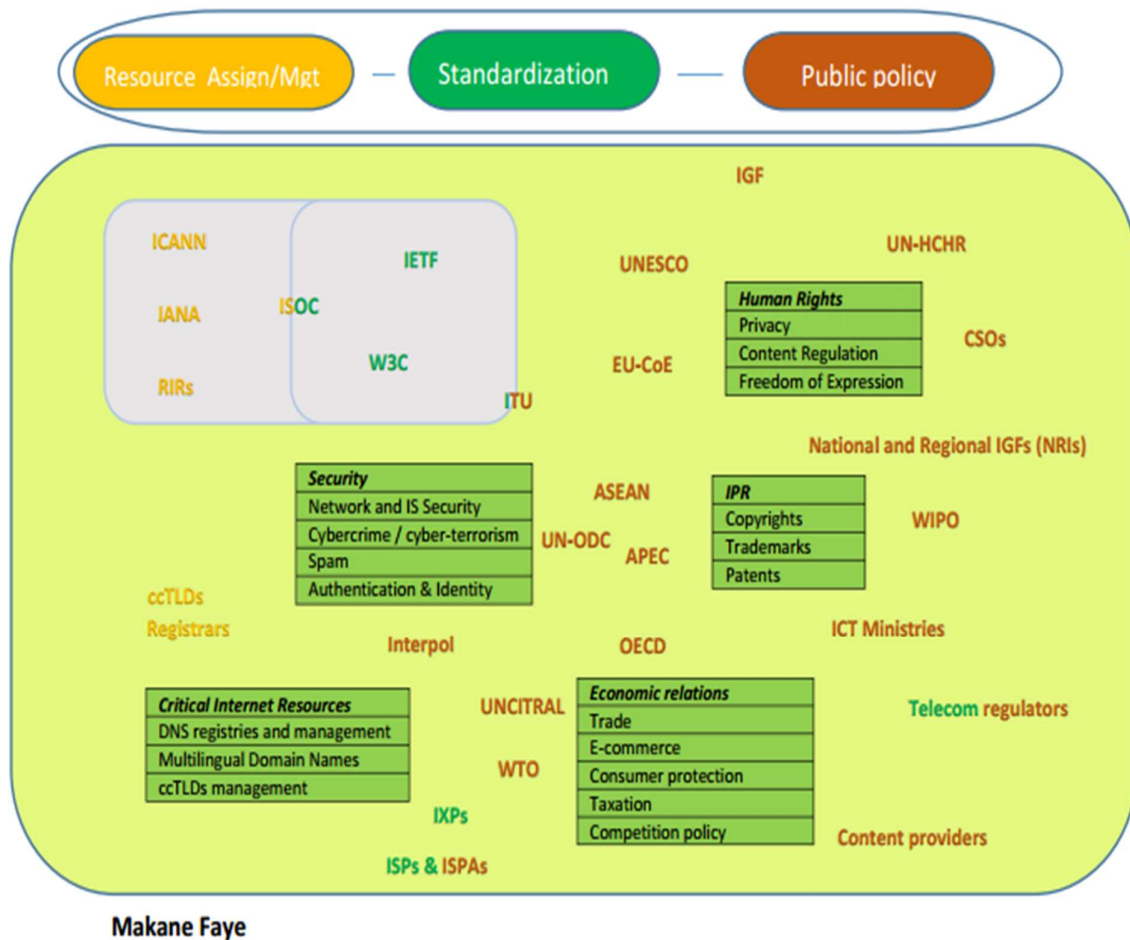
Resource Assign/Mgt — Standardization — Public policy

IGF

ICANN

IETF

UN-HCHR

UNESCO

IANA

ISOC

| Human Rights |
|---|
| Privacy |
| Content Regulation |
| Freedom of Expression |

CSOs

W3C

EU-CoE

RIRs

ITU

National and Regional IGFs (NRIs)

| Security |
|---|
| Network and IS Security |
| Cybercrime / cyber-terrorism |
| Spam |
| Authentication & Identity |

ASEAN

| IPR |
|---|
| Copyrights |
| Trademarks |
| Patents |

WIPO

UN-ODC

APEC

ccTLDs

Registrars

Interpol

OECD

ICT Ministries

| Critical Internet Resources |
|---|
| DNS registries and management |
| Multilingual Domain Names |
| ccTLDs management |

UNCITRAL

| Economic relations |
|---|
| Trade |
| E-commerce |
| Consumer protection |
| Taxation |
| Competition policy |

Telecom regulators

WTO

IXPs

Content providers

ISPs & ISPAs

Makane Faye